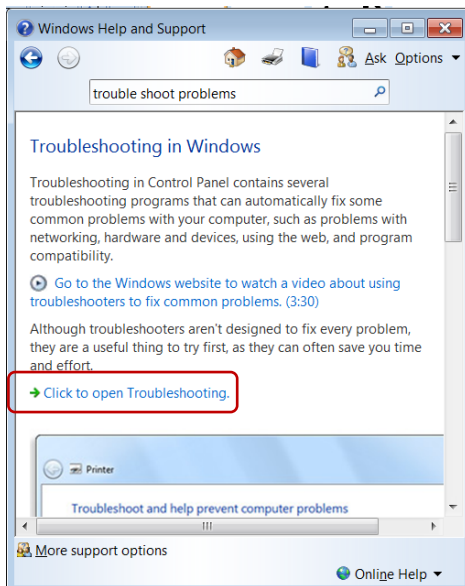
Windows Help and Support

Ask Options

trouble shoot problems

Troubleshooting in Windows

Troubleshooting in Control Panel contains several troubleshooting programs that can automatically fix some common problems with your computer, such as problems with networking, hardware and devices, using the web, and program compatibility.

Go to the Windows website to watch a video about using troubleshooters to fix common problems. (3:30)

Although troubleshooters aren't designed to fix every problem, they are a useful thing to try first, as they can often save you time and effort.

Click to open Troubleshooting.

Printer

Troubleshoot and help prevent computer problems

More support options

Online Help